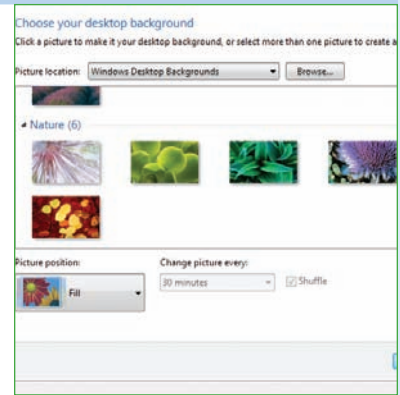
Choose your desktop background

Click a picture to make it your desktop background, or select more than one picture to create a

Picture location: Windows Desktop Backgrounds Browse...

Nature (6)

Picture position:

Fill

Change picture every:

30 minutes

Shuffle